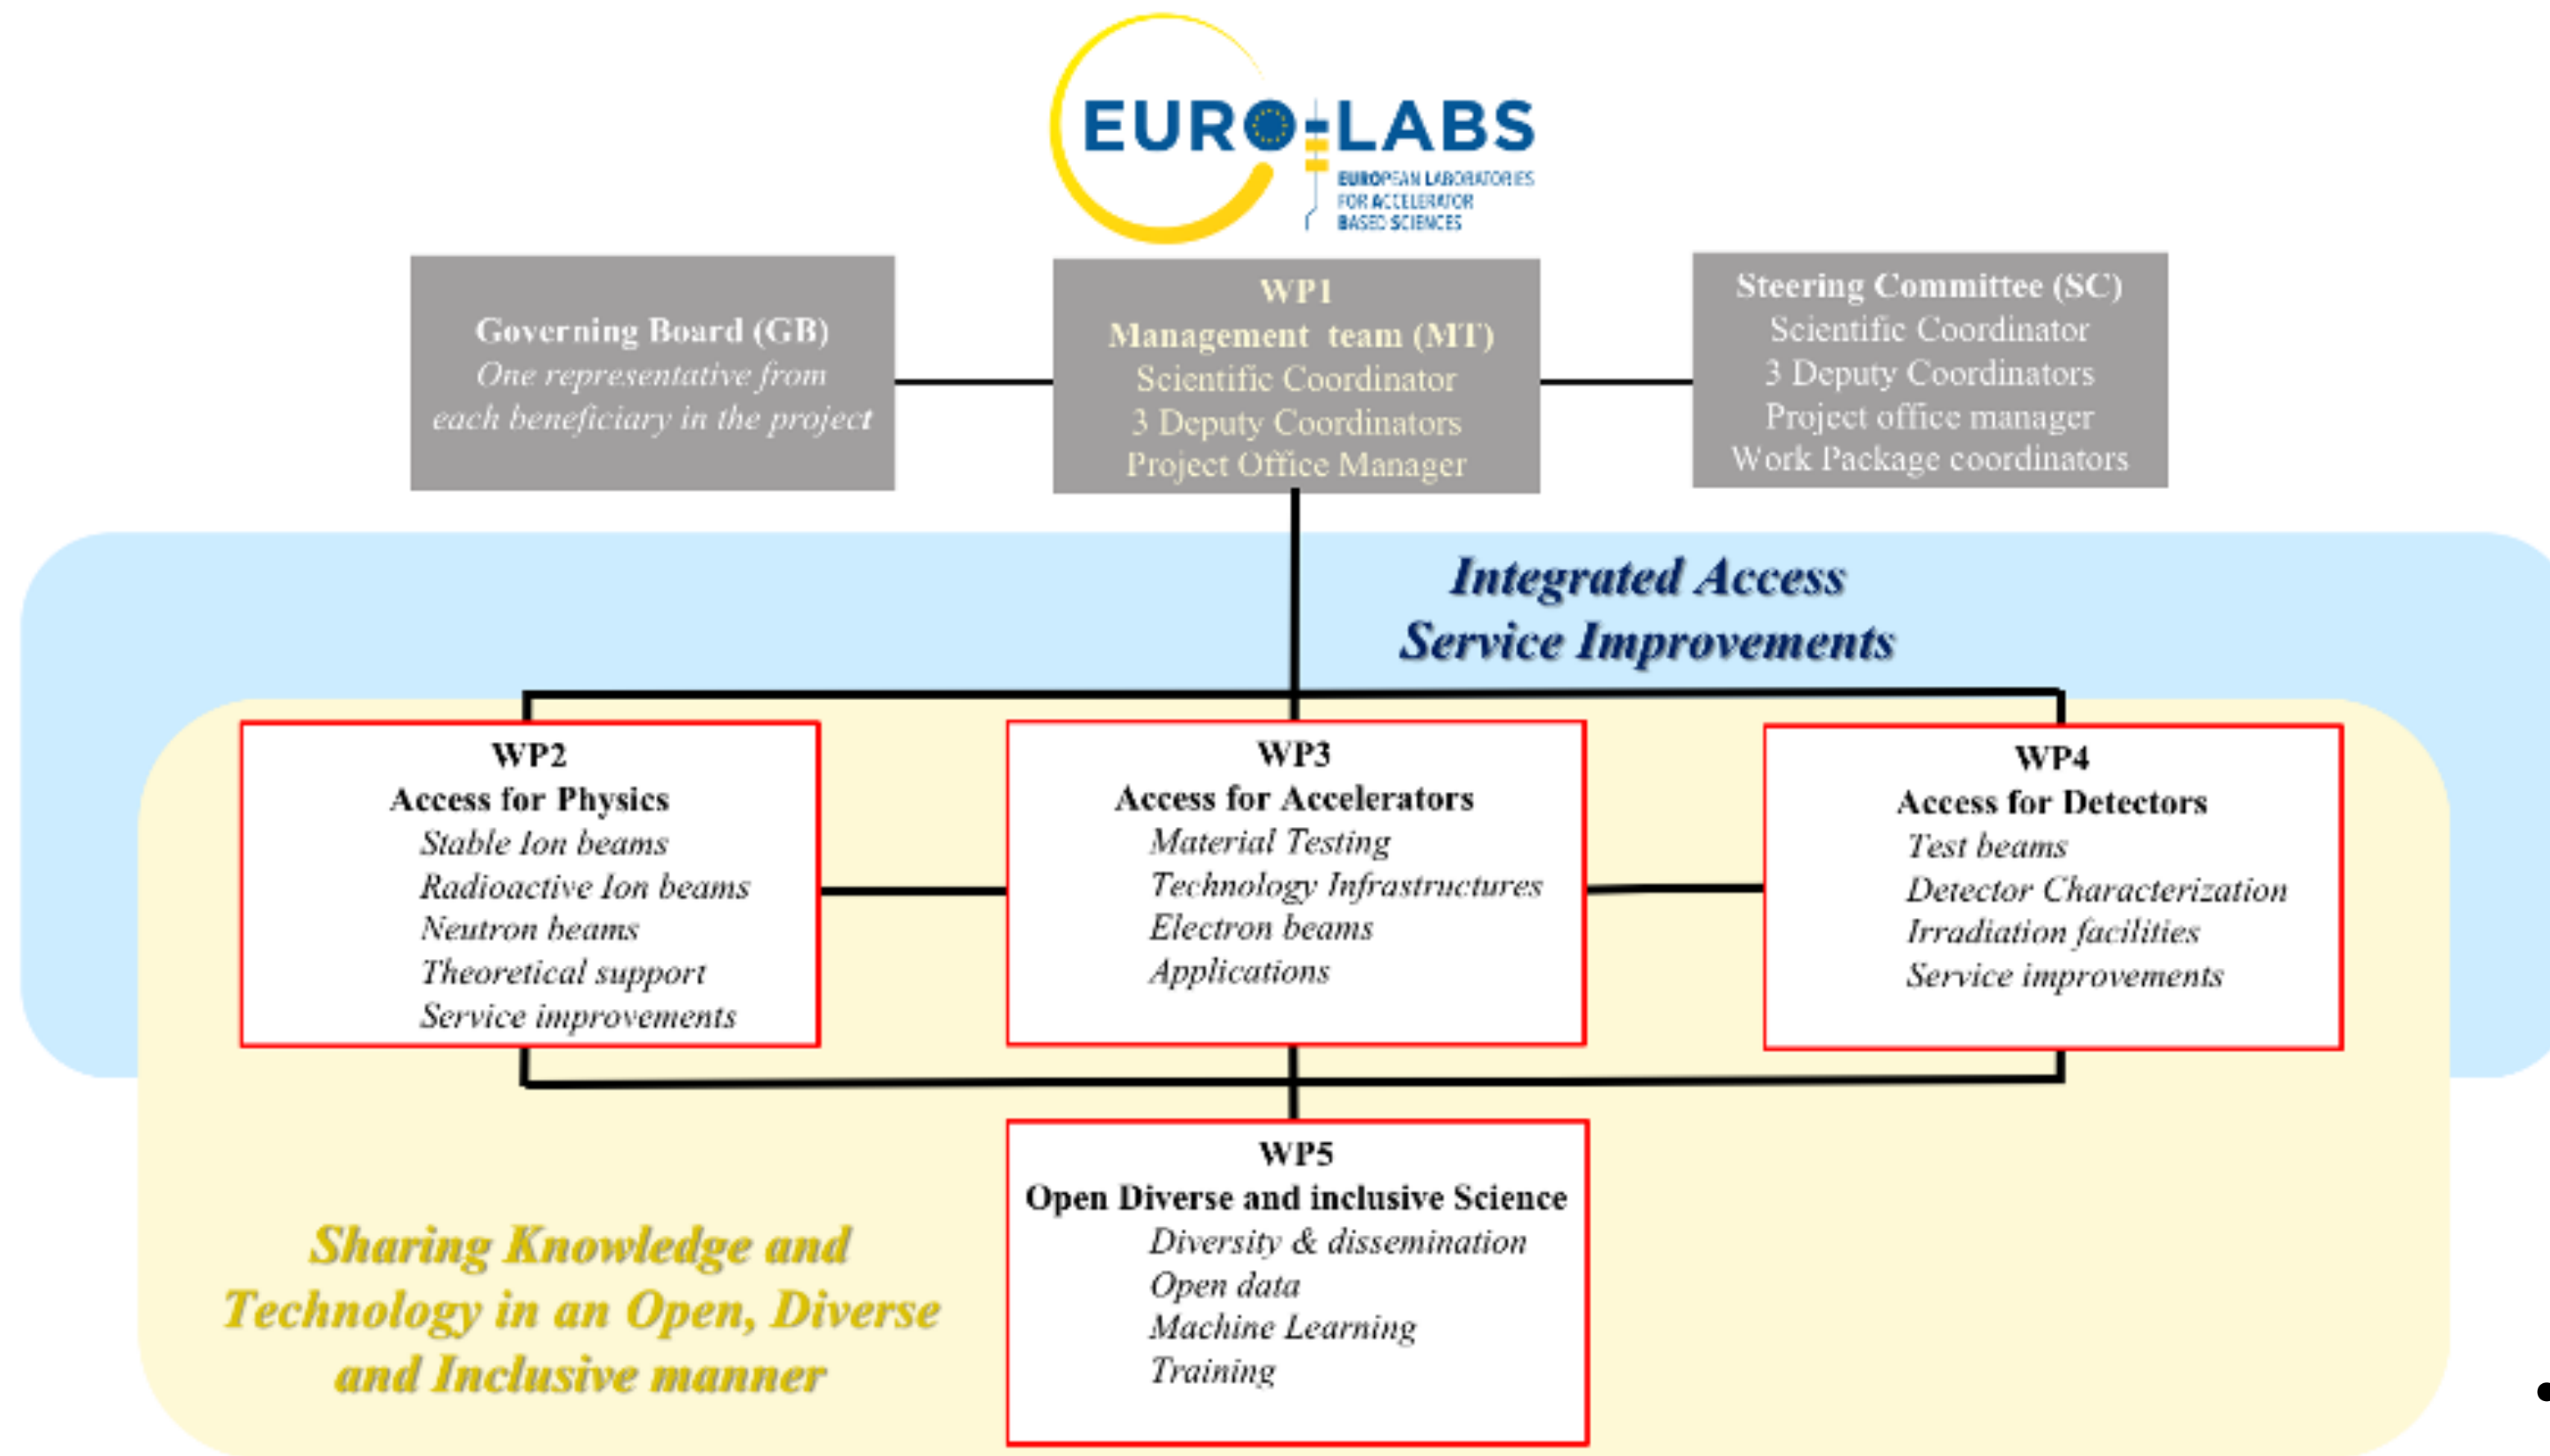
EURO-LABS
EUROPEAN LABORATORIES FOR ACCELERATOR BASED SCIENCES

Governing Board (GB)
One representative from each beneficiary in the project

WP1
Management team (MT)
Scientific Coordinator
3 Deputy Coordinators
Project Office Manager

Steering Committee (SC)
Scientific Coordinator
3 Deputy Coordinators
Project office manager
Work Package coordinators

Integrated Access
Service Improvements

WP2
Access for Physics
Stable Ion beams
Radioactive Ion beams
Neutron beams
Theoretical support
Service improvements

WP3
Access for Accelerators
Material Testing
Technology Infrastructures
Electron beams
Applications

WP4
Access for Detectors
Test beams
Detector Characterization
Irradiation facilities
Service improvements

WP5
Open Diverse and inclusive Science
Diversity & dissemination
Open data
Machine Learning
Training

Sharing Knowledge and Technology in an Open, Diverse and Inclusive manner